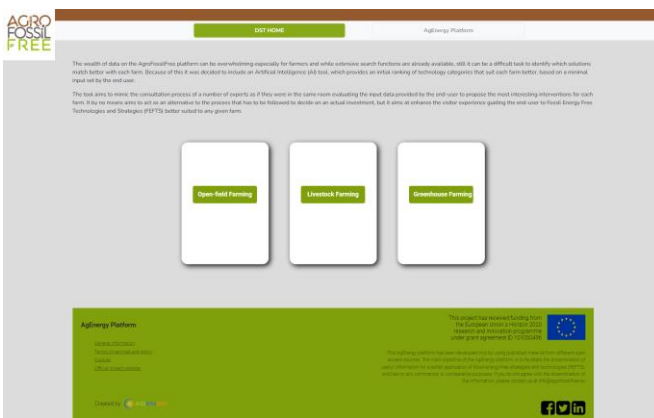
AGRO
FOSSIL
FREE

DST HOME

AgEnergy Platform

The wealth of data on the AgroFossilFree platform can be overwhelming especially for farmers and while extensive search functions are already available, still it can be a difficult task to identify which solutions match better with each farm. Because of this it was decided to include an Artificial Intelligence (AI) tool, which provides an initial ranking of technology categories that suit each farm better, based on a minimal input set by the end-user.

The tool aims to mimic the consultation process of a number of experts as if they were in the same room evaluating the input data provided by the end-user to propose the most interesting interventions for each farm. It by no means aims to act as an alternative to the process that has to be followed to decide on an actual investment, but it aims at enhance the visitor experience guiding the end-user to Fossil Energy Free Technologies and Strategies (FEFTS) better suited to any given farm.

Open-field Farming

Livestock Farming

Greenhouse Farming

AgEnergy Platform

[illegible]
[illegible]
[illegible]
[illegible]

This project has received funding from the European Union's Horizon 2020 research and innovation programme under grant agreement ID 101000496

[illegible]

Created by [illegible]